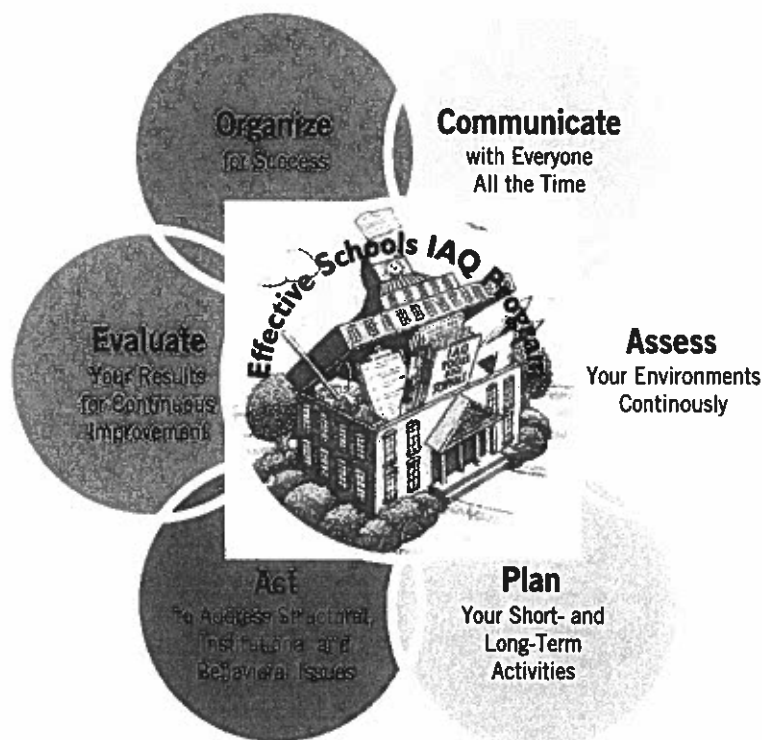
Organize
for Success

Communicate
with Everyone
All the Time

Effective Schools IAQ Program

Evaluate
Your Results
for Continuous
Improvement

Assess
Your Environments
Continously

Act
To Address Structural,
Institutional and
Behavioral Issues

Plan
Your Short- and
Long-Term
Activities